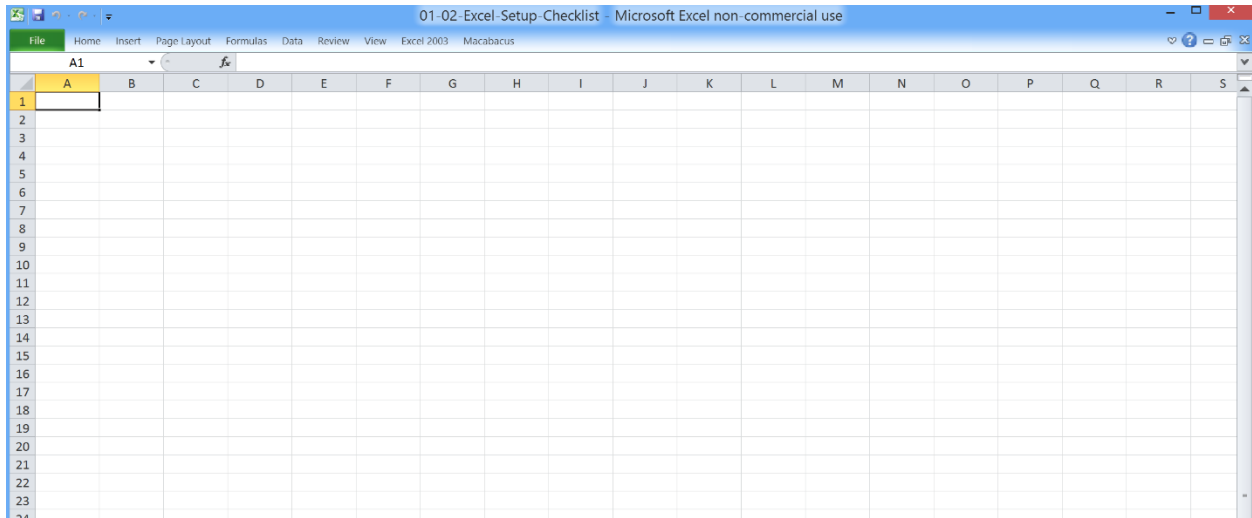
01-02-Excel-Setup-Checklist - Microsoft Excel non-commercial use

File Home Insert Page Layout Formulas Data Review View Excel 2003 Macabacus

A1

$f_x$

| | A | B | C | D | E | F | G | H | I | J | K | L | M | N | O | P | Q | R | S |
|---|---|---|---|---|---|---|---|---|---|---|---|---|---|---|---|---|---|---|---|
| 1 | | | | | | | | | | | | | | | | | | | |
| 2 | | | | | | | | | | | | | | | | | | | |
| 3 | | | | | | | | | | | | | | | | | | | |
| 4 | | | | | | | | | | | | | | | | | | | |
| 5 | | | | | | | | | | | | | | | | | | | |
| 6 | | | | | | | | | | | | | | | | | | | |
| 7 | | | | | | | | | | | | | | | | | | | |
| 8 | | | | | | | | | | | | | | | | | | | |
| 9 | | | | | | | | | | | | | | | | | | | |
| 10 | | | | | | | | | | | | | | | | | | | |
| 11 | | | | | | | | | | | | | | | | | | | |
| 12 | | | | | | | | | | | | | | | | | | | |
| 13 | | | | | | | | | | | | | | | | | | | |
| 14 | | | | | | | | | | | | | | | | | | | |
| 15 | | | | | | | | | | | | | | | | | | | |
| 16 | | | | | | | | | | | | | | | | | | | |
| 17 | | | | | | | | | | | | | | | | | | | |
| 18 | | | | | | | | | | | | | | | | | | | |
| 19 | | | | | | | | | | | | | | | | | | | |
| 20 | | | | | | | | | | | | | | | | | | | |
| 21 | | | | | | | | | | | | | | | | | | | |
| 22 | | | | | | | | | | | | | | | | | | | |
| 23 | | | | | | | | | | | | | | | | | | | |